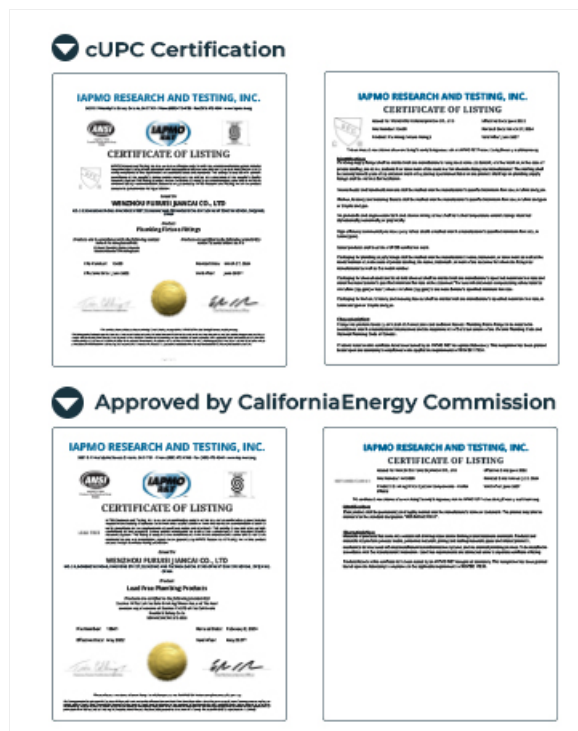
cUPC Certification

IAPMO RESEARCH AND TESTING, INC.

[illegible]

ANSI

IAPMO

CERTIFICATE OF LISTING

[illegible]

WENZHOU FUXURI JIANCAI CO., LTD

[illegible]

Plumbing Fixture Fittings

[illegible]

IAPMO RESEARCH AND TESTING, INC.

CERTIFICATE OF LISTING

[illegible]

Approved by CaliforniaEnergy Commission

IAPMO RESEARCH AND TESTING, INC.

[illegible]

ANSI

IAPMO

CERTIFICATE OF LISTING

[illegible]

WENZHOU FUXURI JIANCAI CO., LTD

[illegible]

Lead Free Plumbing Products

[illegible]

IAPMO RESEARCH AND TESTING, INC.

CERTIFICATE OF LISTING

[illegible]